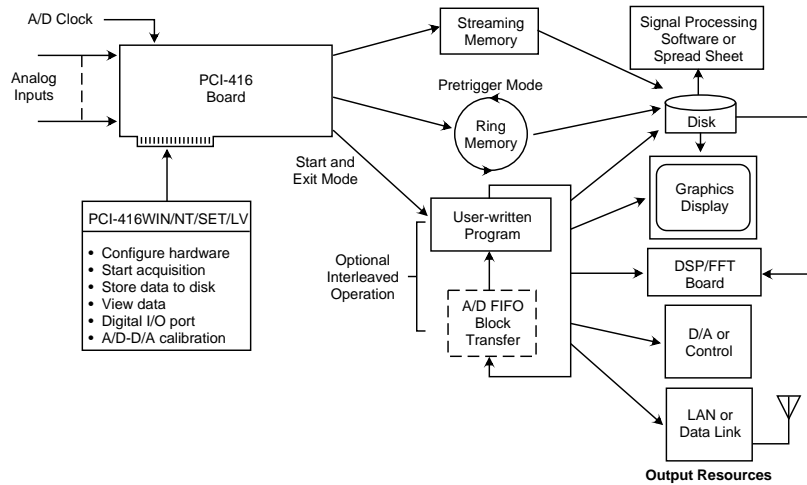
A/D Clock

Analog Inputs

PCI-416 Board

Streaming Memory

Signal Processing Software or Spread Sheet

Pretrigger Mode

Ring Memory

Disk

Start and Exit Mode

Graphics Display

PCI-416WIN/NT/SET/LV

• Configure hardware
• Start acquisition
• Store data to disk
• View data
• Digital I/O port
• A/D-D/A calibration

User-written Program

Optional Interleaved Operation

A/D FIFO Block Transfer

DSP/FFT Board

D/A or Control

LAN or Data Link

Output Resources